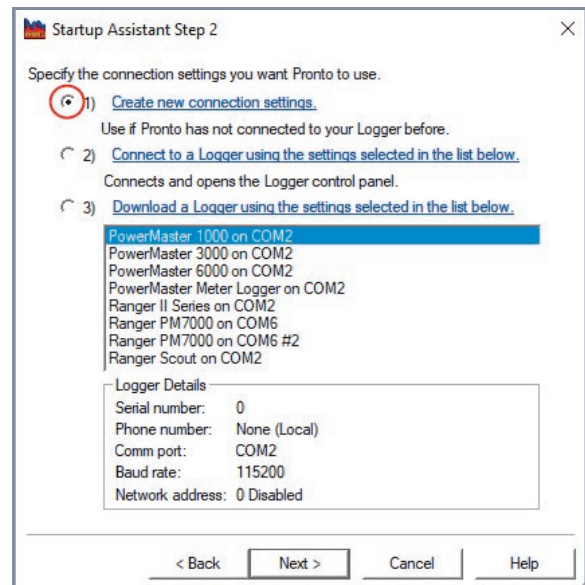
Startup Assistant Step 2

×

Specify the connection settings you want Pronto to use.

1) Create new connection settings.

Use if Pronto has not connected to your Logger before.

2) Connect to a Logger using the settings selected in the list below.

Connects and opens the Logger control panel.

3) Download a Logger using the settings selected in the list below.

PowerMaster 1000 on COM2
PowerMaster 3000 on COM2
PowerMaster 6000 on COM2
PowerMaster Meter Logger on COM2
Ranger II Series on COM2
Ranger PM7000 on COM6
Ranger PM7000 on COM6 #2
Ranger Scout on COM2

Logger Details

| | |
|---|---|
| Serial number: | 0 |
| Phone number: | None (Local) |
| Comm port: | COM2 |
| Baud rate: | 115200 |
| Network address: | 0 Disabled |

< Back Next > Cancel Help